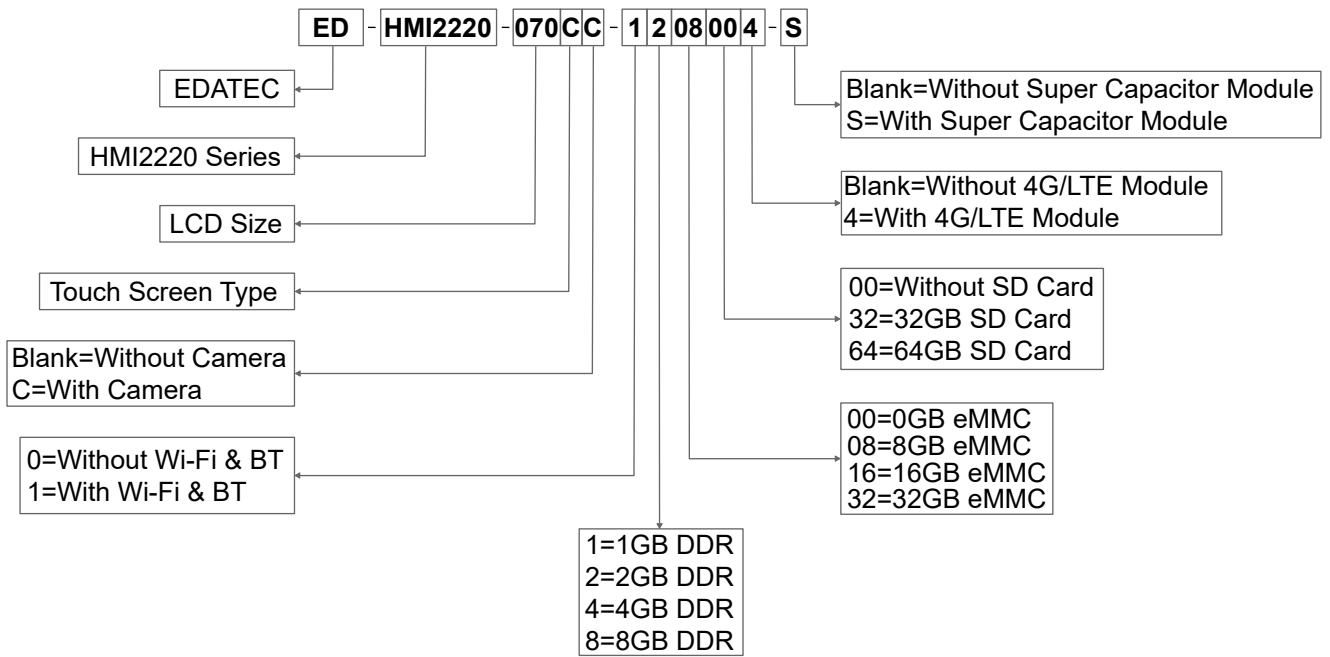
ED - HMI2220 - 070 C C - 1 2 08 00 4 - S

EDATEC

HMI2220 Series

LCD Size

Touch Screen Type

Blank=Without Camera
C=With Camera

0=Without Wi-Fi & BT
1=With Wi-Fi & BT

1=1GB DDR
2=2GB DDR
4=4GB DDR
8=8GB DDR

00=0GB eMMC
08=8GB eMMC
16=16GB eMMC
32=32GB eMMC

00=Without SD Card
32=32GB SD Card
64=64GB SD Card

Blank=Without 4G/LTE Module
4=With 4G/LTE Module

Blank=Without Super Capacitor Module
S=With Super Capacitor Module